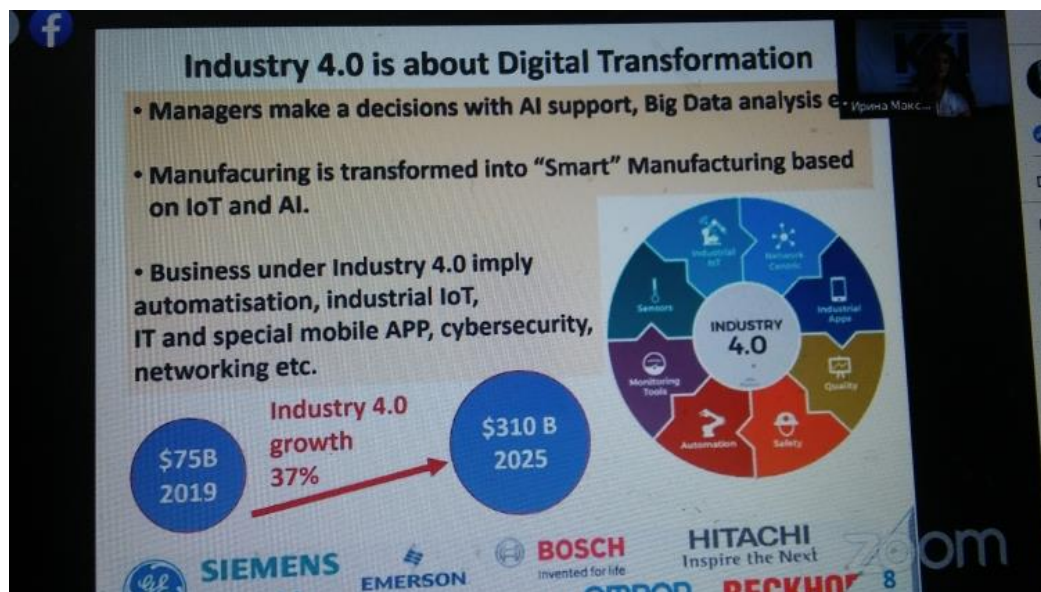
Industry 4.0 is about Digital Transformation

• Managers make a decisions with AI support, Big Data analysis e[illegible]

Ирина Макс...

• Manufacuring is transformed into "Smart" Manufacturing based on IoT and AI.

• Business under Industry 4.0 imply automatisation, industrial IoT, IT and special mobile APP, cybersecurity, networking etc.

Industrial IoT
Network Centric
Industrial Apps
Quality
Safety
Automation
Monitoring Tools
Sensors
INDUSTRY 4.0

$75B 2019

Industry 4.0 growth 37%

$310 B 2025

SIEMENS
EMERSON
BOSCH Invented for life
HITACHI Inspire the Next
OMRON
BECKHOF
8
zoom